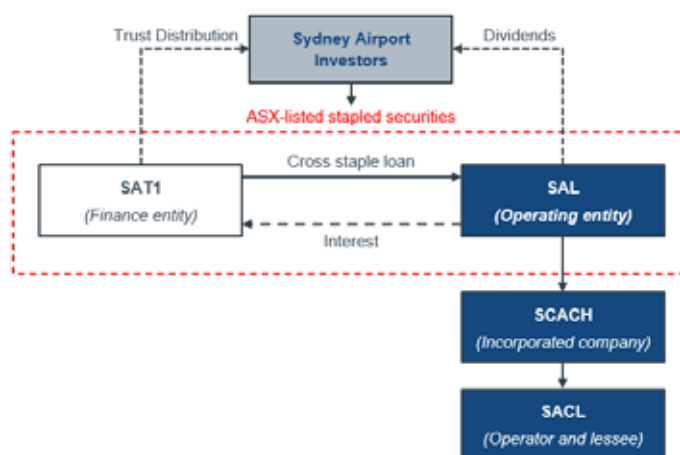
Trust Distribution

Sydney Airport Investors

Dividends

ASX-listed stapled securities

Cross staple loan

SAT1
(Finance entity)

SAL
(Operating entity)

Interest

SCACH
(Incorporated company)

SACL
(Operator and lessee)